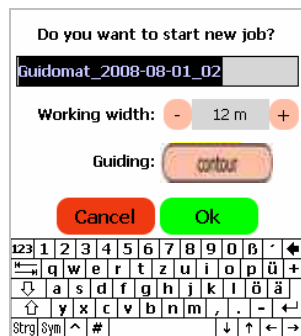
Do you want to start new job?

Guidomat_2008-08-01_02

Working width: - 12 m +

Guiding: contour

Cancel Ok

123 1 2 3 4 5 6 7 8 9 0 ß ´ ←
⇥ q w e r t z u i o p ü +
⇩ a s d f g h j k l ö ä
⇧ y x c v b n m , . - ↵
Strg Sym ^ # ↓ ↑ ← →